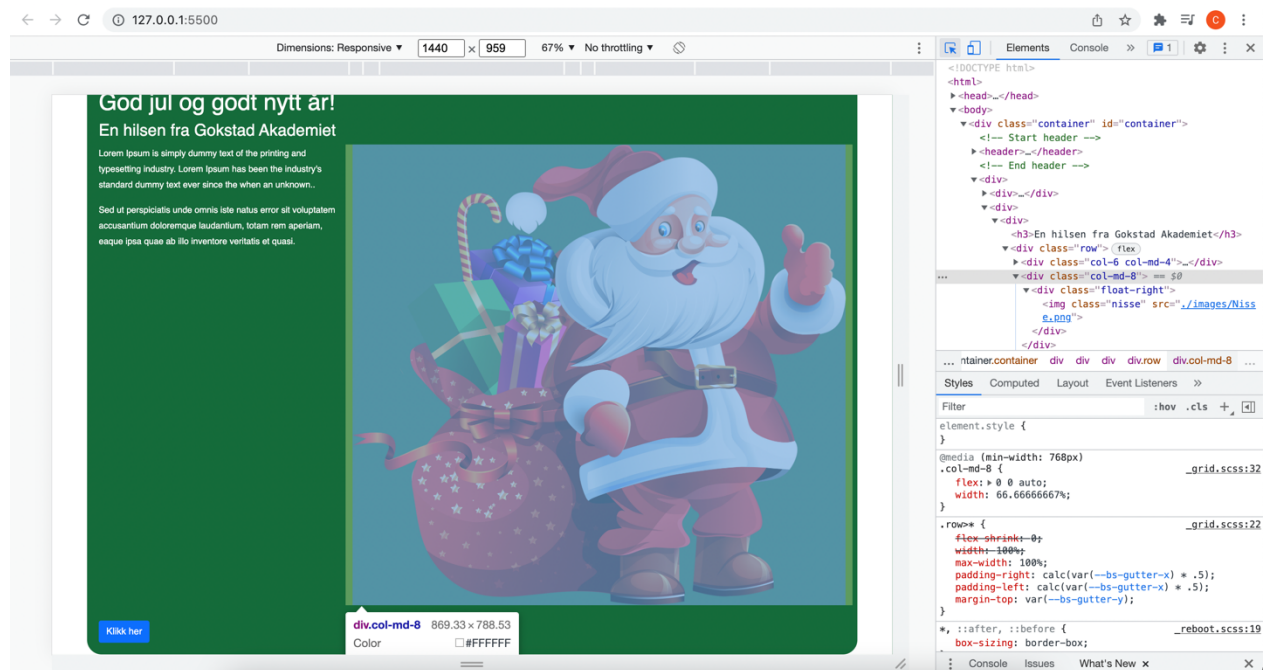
127.0.0.1:5500

Dimensions: Responsive ▾ 1440 × 959 67% ▾ No throttling ▾

Elements Console » 1

God jul og godt nytt år!

En hilsen fra Gokstad Akademiet

Lorem Ipsum is simply dummy text of the printing and typesetting industry. Lorem Ipsum has been the industry's standard dummy text ever since the when an unknown..

Sed ut perspiciatis unde omnis iste natus error sit voluptatem accusantium doloremque laudantium, totam rem aperiam, eaque ipsa quae ab illo inventore veritatis et quasi.

Klikk her

div.col-md-8 869.33 × 788.53
Color #FFFFFF

<!DOCTYPE html>
<html>
▶<head>…</head>
▼<body>
▼<div class="container" id="container">
<!-- Start header -->
▶<header>…</header>
<!-- End header -->
▼<div>
▶<div>…</div>
▼<div>
▼<div>
<h3>En hilsen fra Gokstad Akademiet</h3>
▼<div class="row"> flex
▶<div class="col-6 col-md-4">…</div>
▼<div class="col-md-8"> == $0
▼<div class="float-right">
<img class="nisse" src="./images/Nisse.png">
</div>
</div>

… ntainer.container div div div div.row div.col-md-8 …

Styles Computed Layout Event Listeners »

Filter :hov .cls +

element.style {
}

@media (min-width: 768px)
.col-md-8 { _grid.scss:32
flex: ▶ 0 0 auto;
width: 66.66666667%;
}

.row>* { _grid.scss:22
flex-shrink: 0;
width: 100%;
max-width: 100%;
padding-right: calc(var(--bs-gutter-x) * .5);
padding-left: calc(var(--bs-gutter-x) * .5);
margin-top: var(--bs-gutter-y);
}

*, ::after, ::before { _reboot.scss:19
box-sizing: border-box;

Console Issues What's New ×